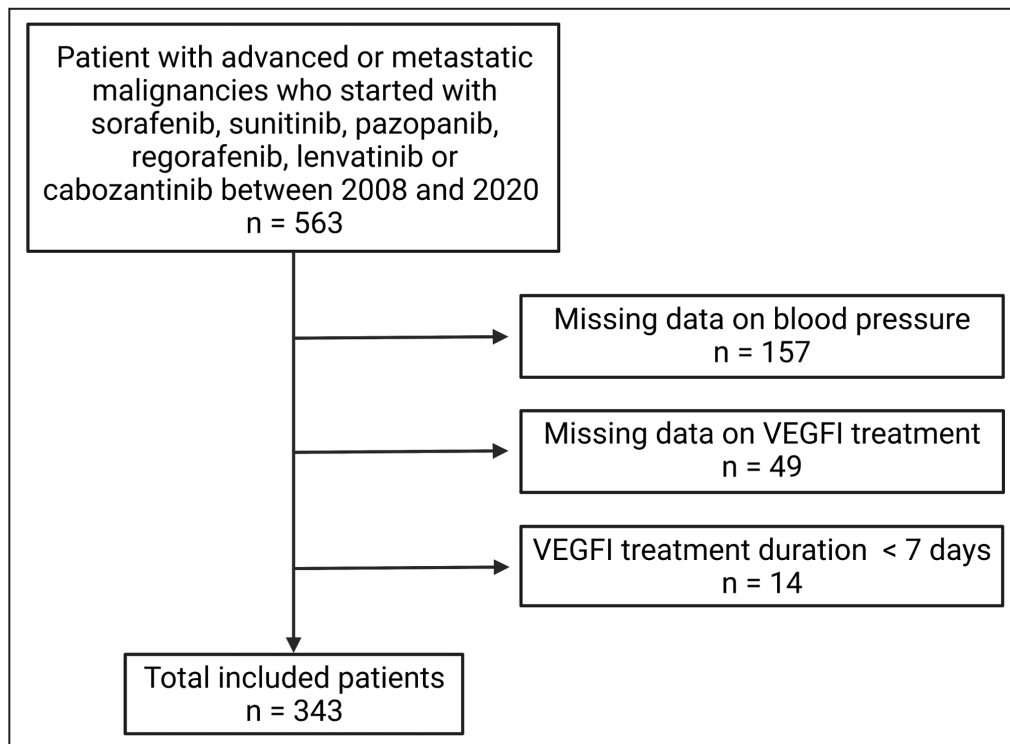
Patient with advanced or metastatic malignancies who started with sorafenib, sunitinib, pazopanib, regorafenib, lenvatinib or cabozantinib between 2008 and 2020
n = 563

Missing data on blood pressure
n = 157

Missing data on VEGFI treatment
n = 49

VEGFI treatment duration < 7 days
n = 14

Total included patients
n = 343